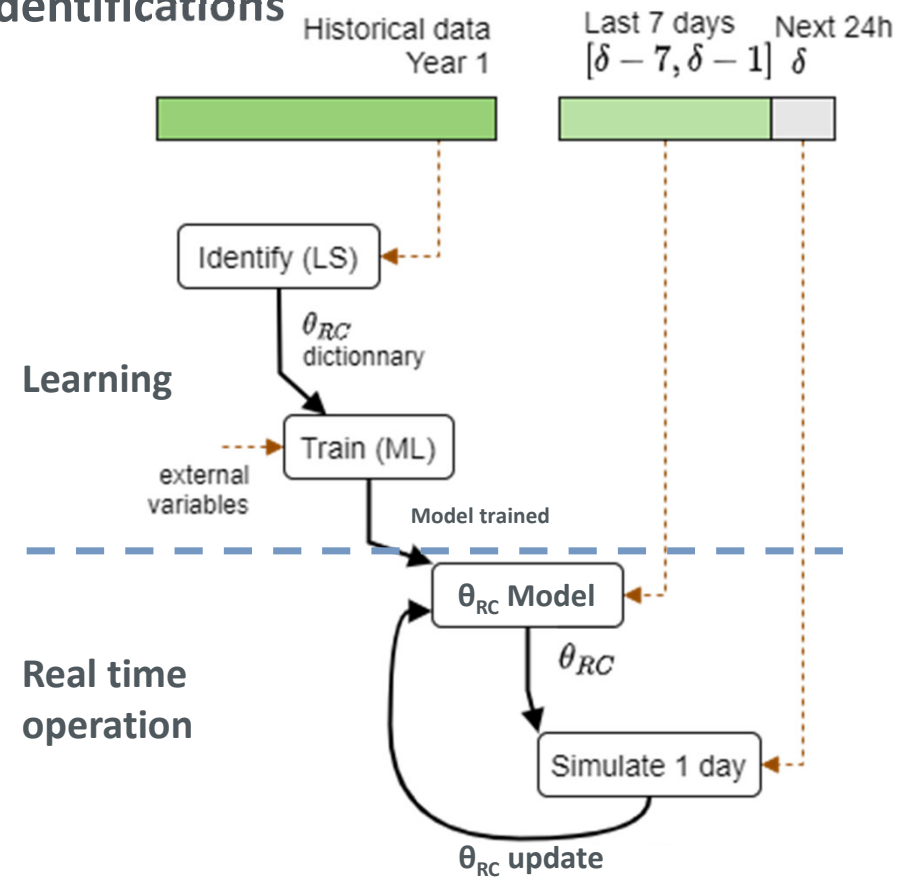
dentifications

Historical data
Year 1

Last 7 days
$[\delta - 7, \delta - 1]$

Next 24h
$\delta$

Identify (LS)

$\theta_{RC}$
dictionnary

Learning

Train (ML)

external variables

Model trained

$\theta_{RC}$ Model

$\theta_{RC}$

Real time operation

Simulate 1 day

$\theta_{RC}$ update